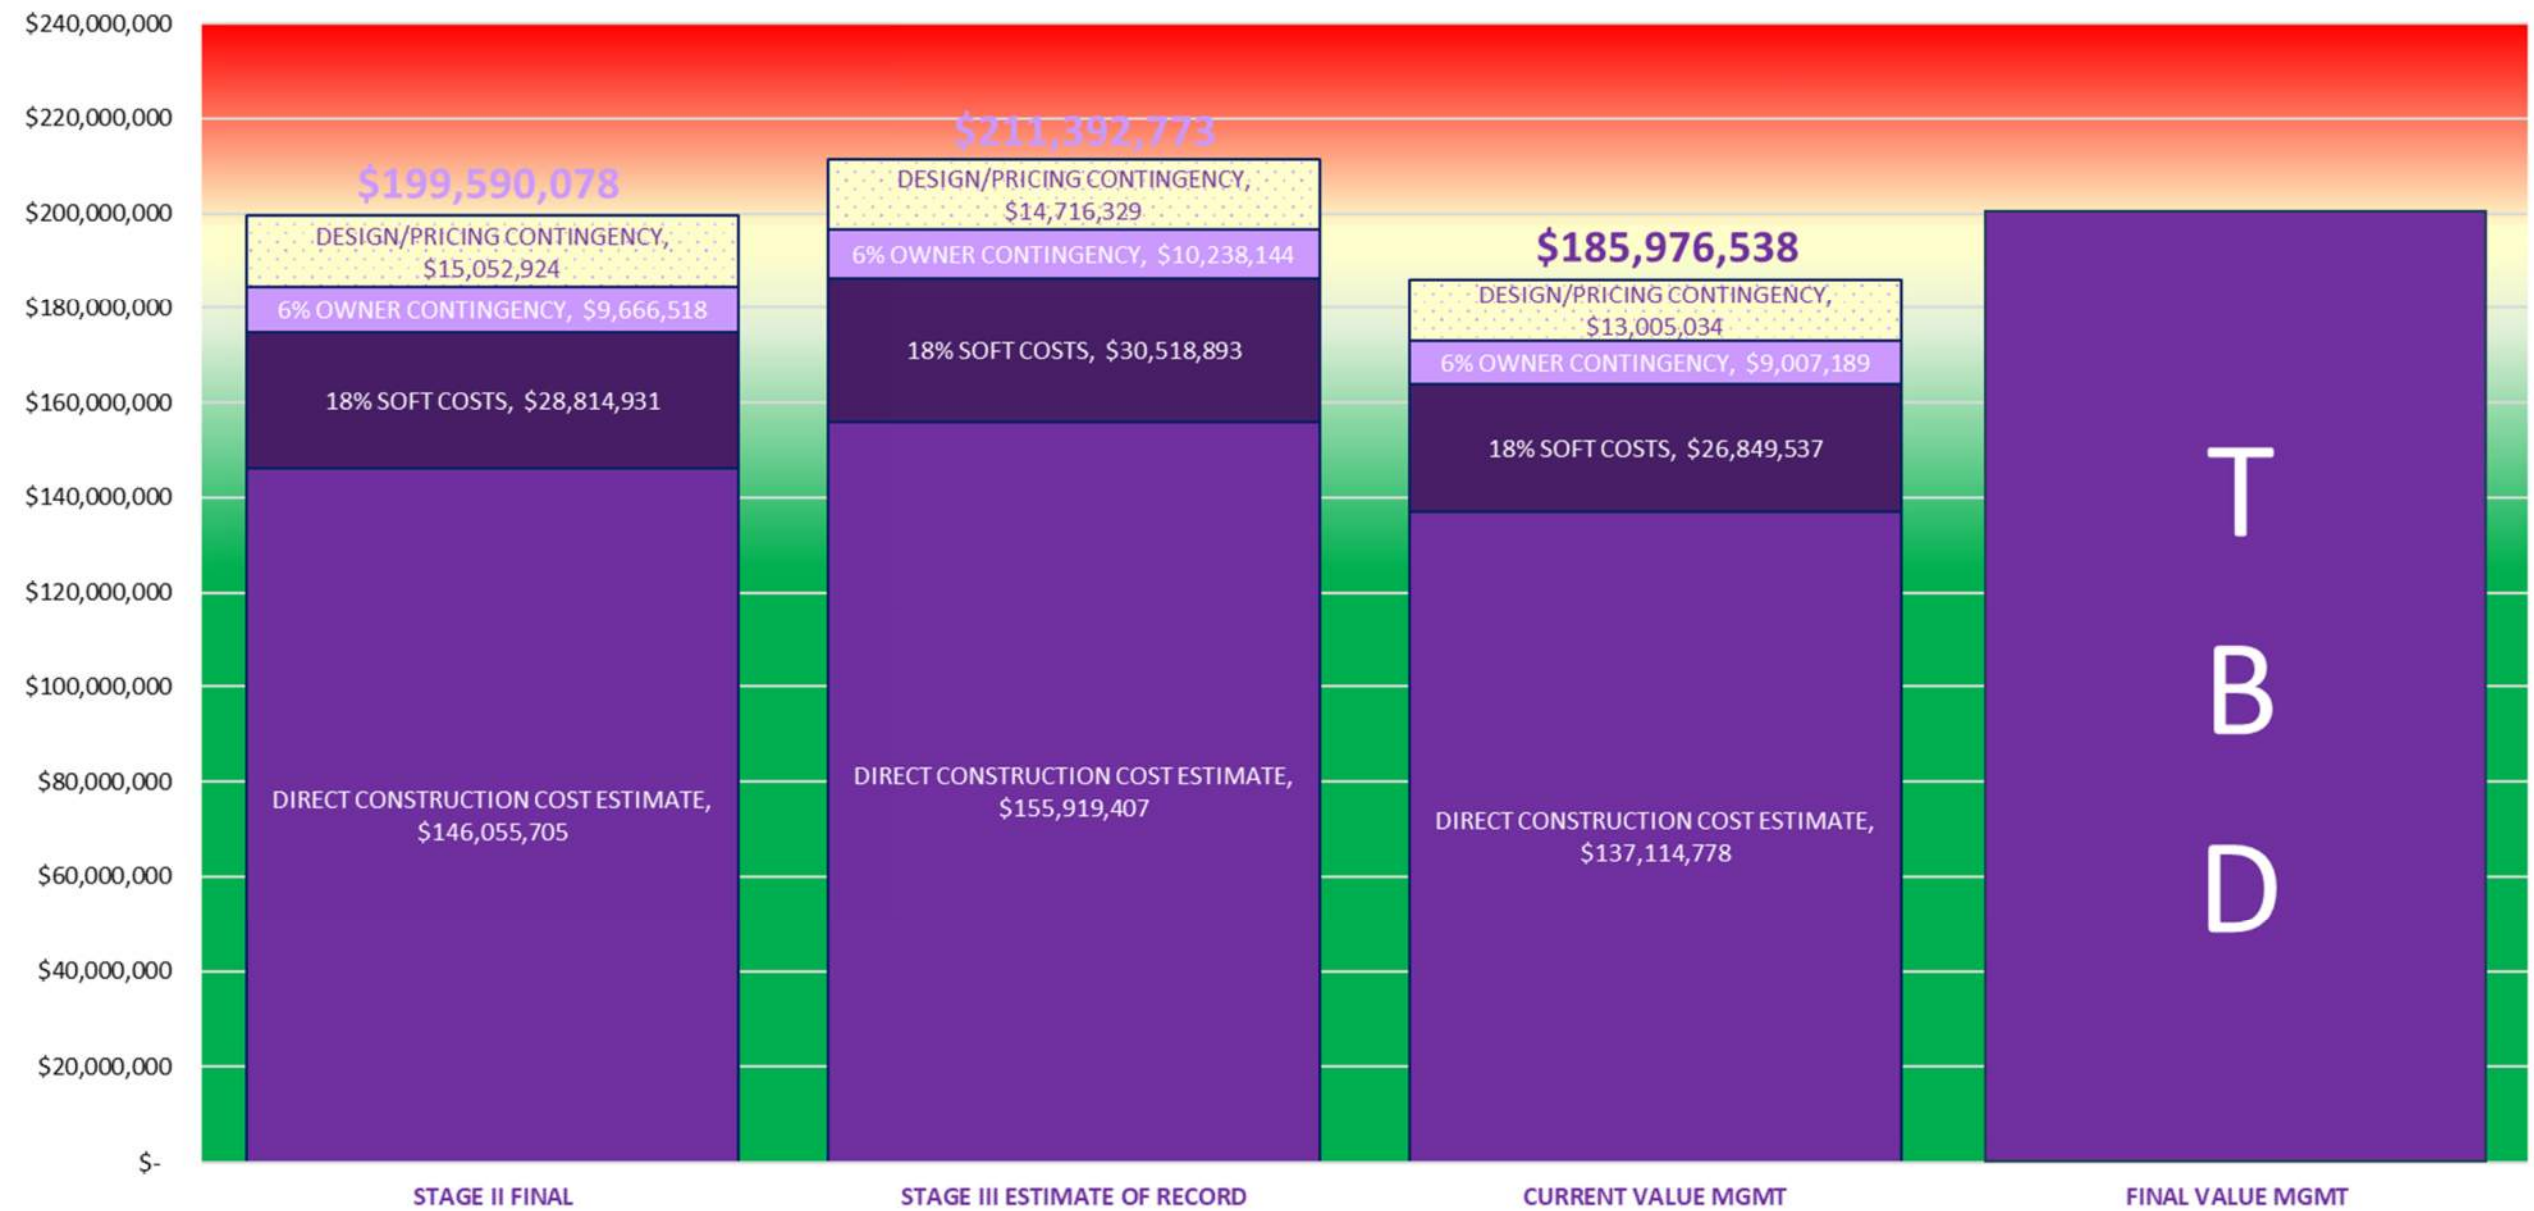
$240,000,000
$220,000,000
$200,000,000
$180,000,000
$160,000,000
$140,000,000
$120,000,000
$100,000,000
$80,000,000
$60,000,000
$40,000,000
$20,000,000
$-

$199,590,078
DESIGN/PRICING CONTINGENCY, $15,052,924
6% OWNER CONTINGENCY, $9,666,518
18% SOFT COSTS, $28,814,931
DIRECT CONSTRUCTION COST ESTIMATE, $146,055,705

$211,392,773
DESIGN/PRICING CONTINGENCY, $14,716,329
6% OWNER CONTINGENCY, $10,238,144
18% SOFT COSTS, $30,518,893
DIRECT CONSTRUCTION COST ESTIMATE, $155,919,407

$185,976,538
DESIGN/PRICING CONTINGENCY, $13,005,034
6% OWNER CONTINGENCY, $9,007,189
18% SOFT COSTS, $26,849,537
DIRECT CONSTRUCTION COST ESTIMATE, $137,114,778

T
B
D

STAGE II FINAL
STAGE III ESTIMATE OF RECORD
CURRENT VALUE MGMT
FINAL VALUE MGMT